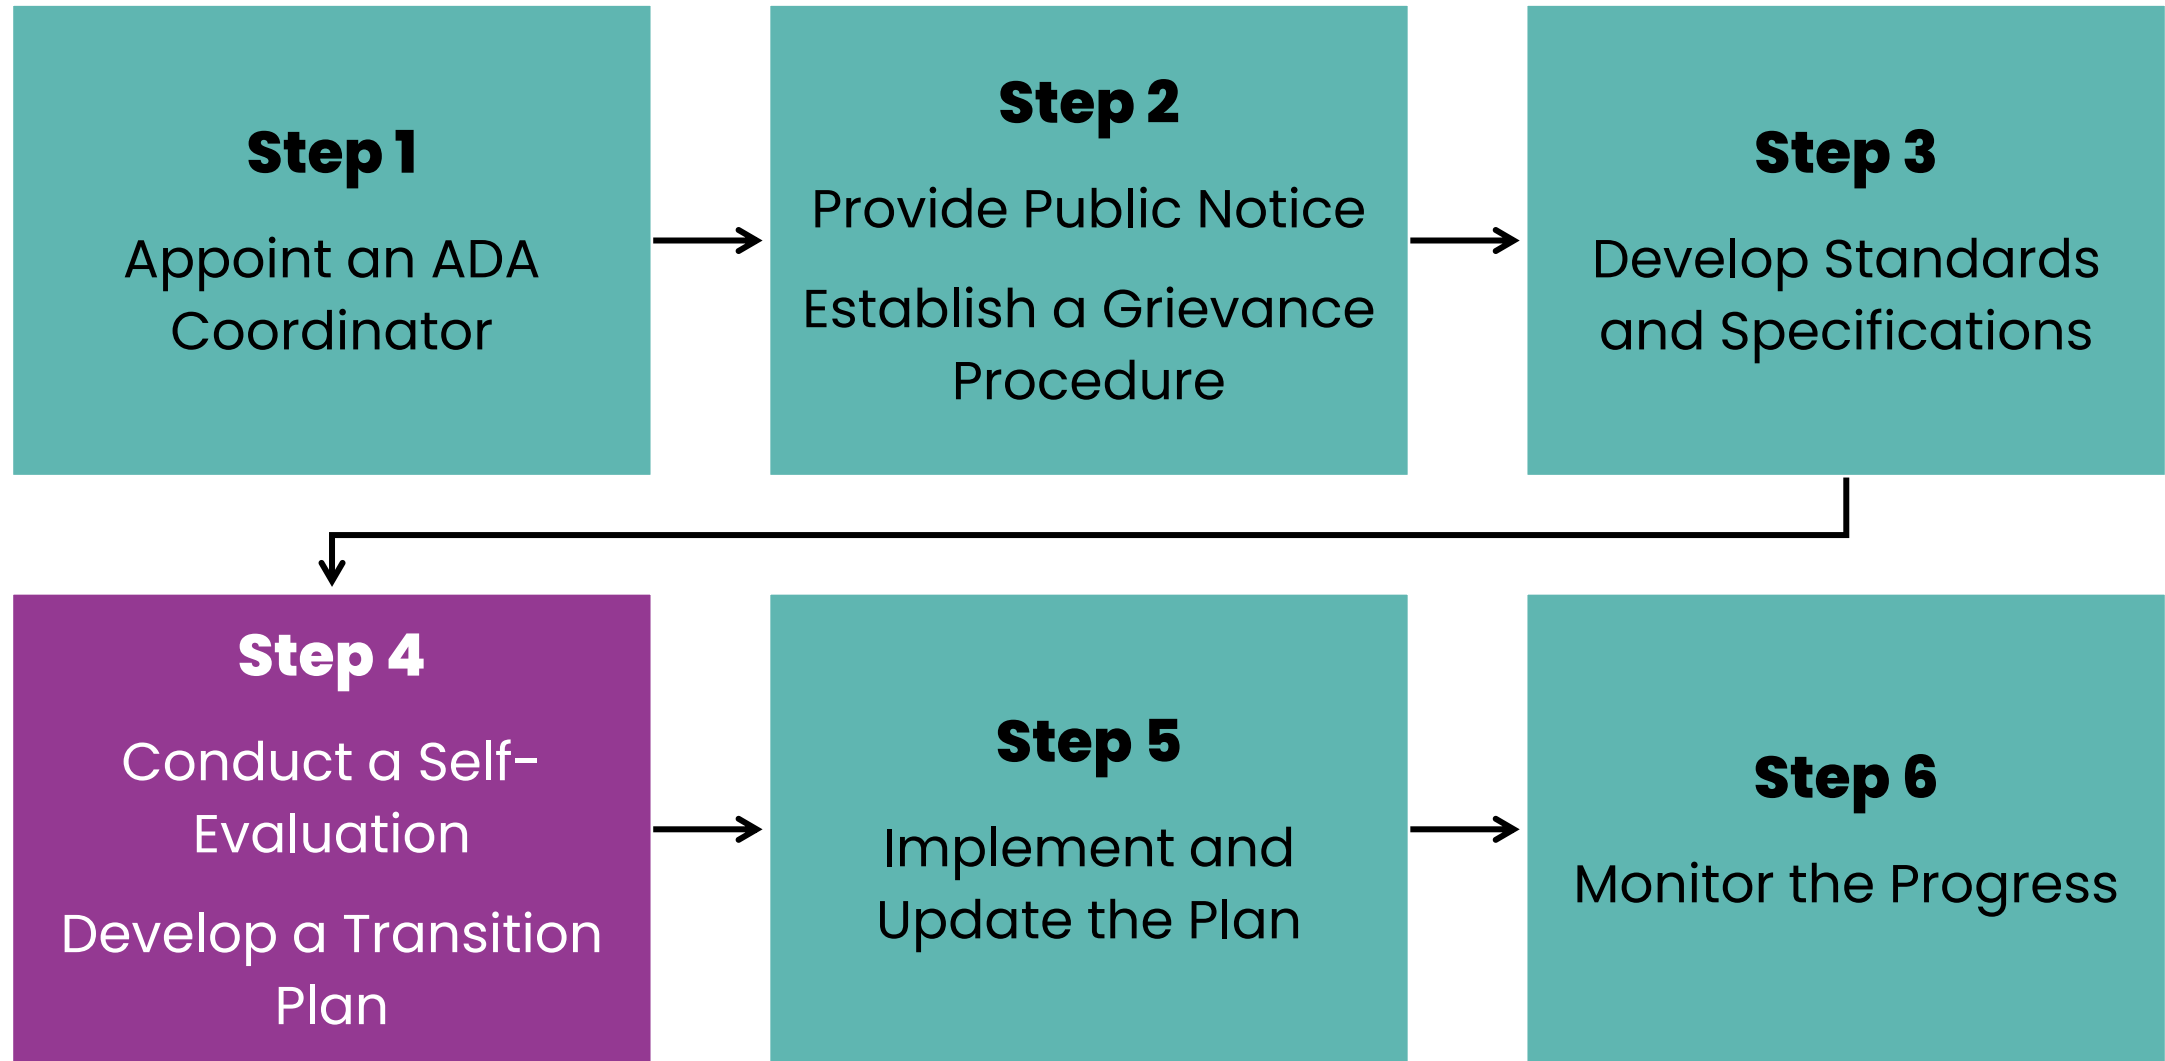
Step 1
Appoint an ADA Coordinator

Step 2
Provide Public Notice
Establish a Grievance Procedure

Step 3
Develop Standards and Specifications

Step 4
Conduct a Self-Evaluation
Develop a Transition Plan

Step 5
Implement and Update the Plan

Step 6
Monitor the Progress